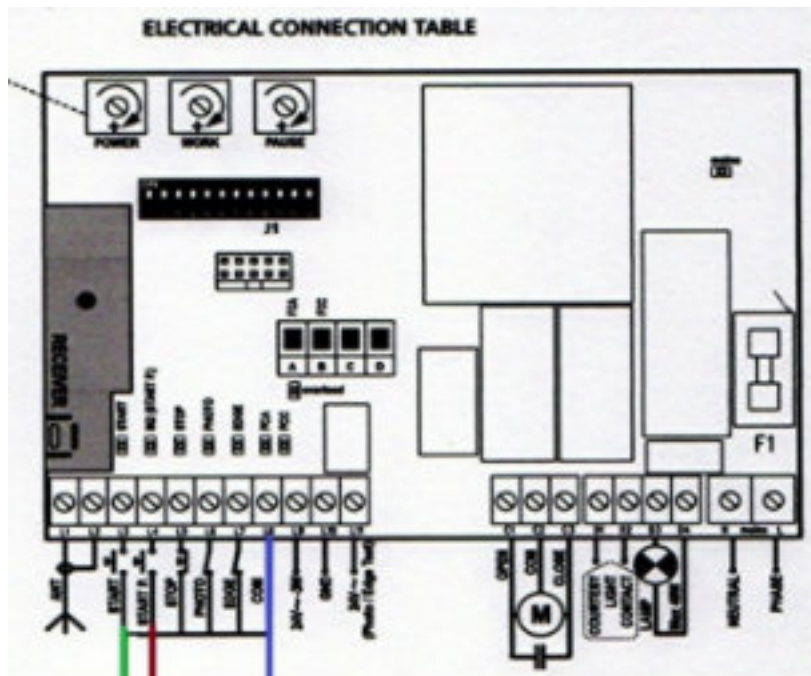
ELECTRICAL CONNECTION TABLE

POWER
WORK
PAUSE

J1

A B C D

RECEIVER

START
START 2
STOP
PHOTO
EDGE
COM

F1

ANT
START
START 2
STOP
PHOTO
EDGE
COM
24V~
GND
24V~

OPEN
COM
CLOSE
M
COURTESY LIGHT CONTACT
LAMP
NEUTRAL
PHASE